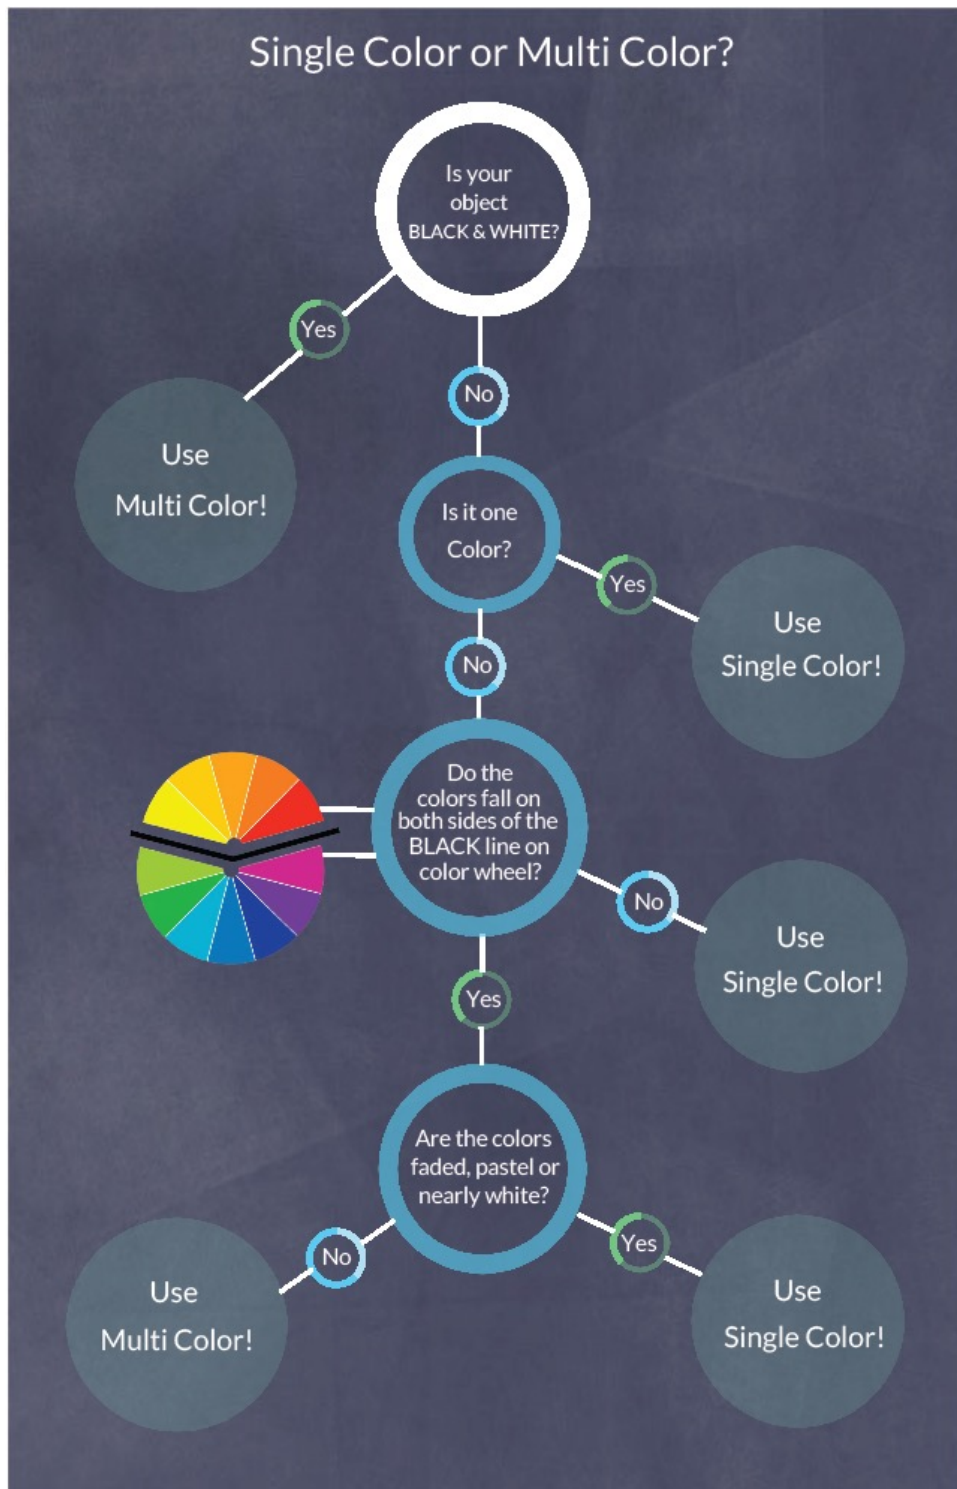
Single Color or Multi Color?

Is your object BLACK & WHITE?

Yes

Use Multi Color!

No

Is it one Color?

Yes

Use Single Color!

No

Do the colors fall on both sides of the BLACK line on color wheel?

No

Use Single Color!

Yes

Are the colors faded, pastel or nearly white?

No

Use Multi Color!

Yes

Use Single Color!